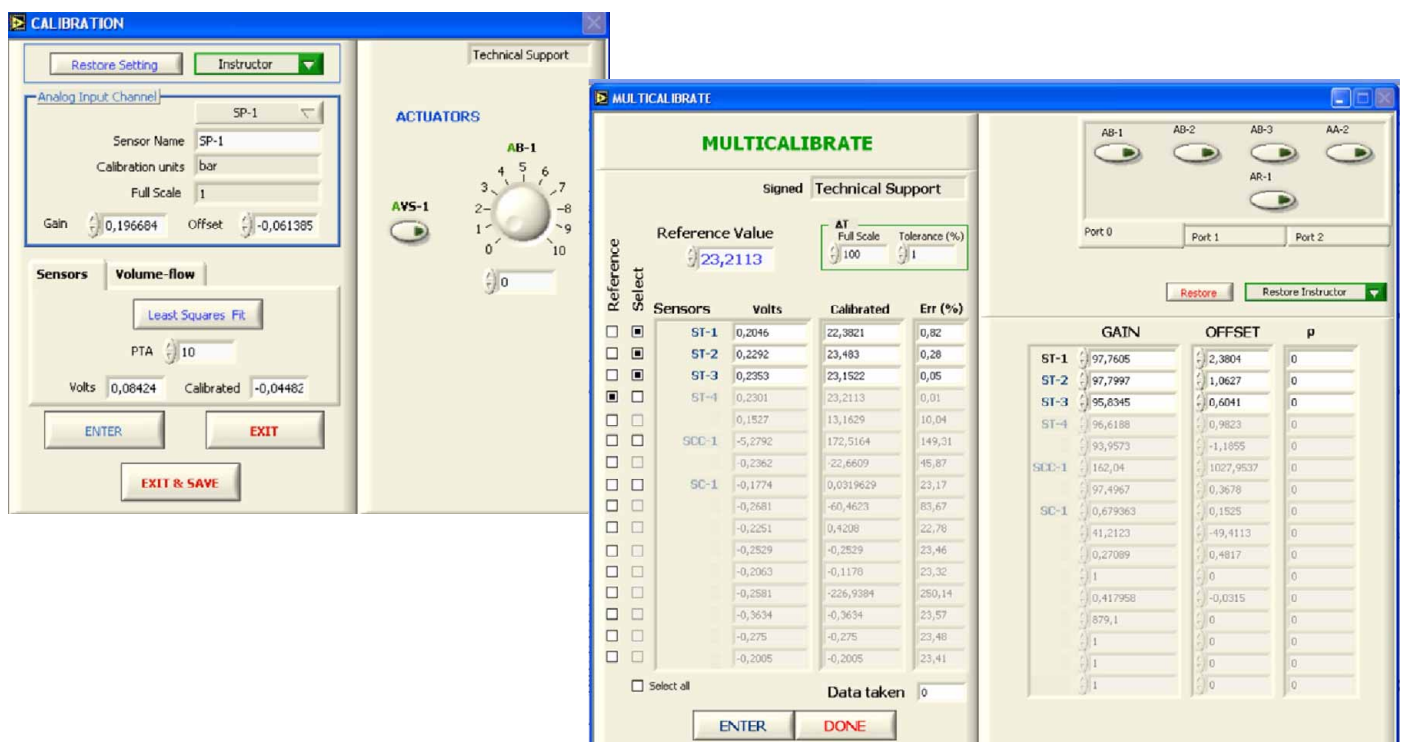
CALIBRATION

Restore Setting
Instructor
Technical Support

Analog Input Channel
SP-1
Sensor Name SP-1
Calibration units bar
Full Scale 1
Gain 0,196684 Offset -0,061385

ACTUATORS
AB-1
AVS-1
0 1 2 3 4 5 6 7 8 9 10
0

Sensors
Volume-flow
Least Squares Fit
PTA 10
Volts 0,08424 Calibrated -0,04482
ENTER
EXIT
EXIT & SAVE

MULTICALIBRATE

MULTICALIBRATE
Signed Technical Support
Reference Value
23,2113
AT
Full Scale 100
Tolerance (%) 1

Reference
Select

| Sensors | Volts | Calibrated | Err (%) |
|---|---|---|---|
| ST-1 | 0,2046 | 22,3821 | 0,82 |
| ST-2 | 0,2292 | 23,483 | 0,28 |
| ST-3 | 0,2353 | 23,1522 | 0,05 |
| ST-4 | 0,2301 | 23,2113 | 0,01 |
| | 0,1527 | 13,1629 | 10,04 |
| SCC-1 | -5,2792 | 172,5164 | 149,31 |
| | -0,2362 | -22,6609 | 45,87 |
| SC-1 | -0,1774 | 0,0319629 | 23,17 |
| | -0,2681 | -60,4623 | 83,67 |
| | -0,2251 | 0,4208 | 22,78 |
| | -0,2529 | -0,2529 | 23,46 |
| | -0,2063 | -0,1178 | 23,32 |
| | -0,2581 | -226,9384 | 250,14 |
| | -0,3634 | -0,3634 | 23,57 |
| | -0,275 | -0,275 | 23,48 |
| | -0,2005 | -0,2005 | 23,41 |

Select all
Data taken 0
ENTER
DONE

AB-1 AB-2 AB-3 AA-2
AR-1
Port 0 Port 1 Port 2
Restore
Restore Instructor

| | GAIN | OFFSET | p |
|---|---|---|---|
| ST-1 | 97,7605 | 2,3804 | 0 |
| ST-2 | 97,7997 | 1,0627 | 0 |
| ST-3 | 95,8345 | 0,6041 | 0 |
| ST-4 | 96,6188 | 0,9823 | 0 |
| | 93,9573 | -1,1855 | 0 |
| SCC-1 | 162,04 | 1027,9537 | 0 |
| | 97,4967 | 0,3678 | 0 |
| SC-1 | 0,679363 | 0,1525 | 0 |
| | 41,2123 | -49,4113 | 0 |
| | 0,27089 | 0,4817 | 0 |
| | 1 | 0 | 0 |
| | 0,417958 | -0,0315 | 0 |
| | 879,1 | 0 | 0 |
| | 1 | 0 | 0 |
| | 1 | 0 | 0 |
| | 1 | 0 | 0 |